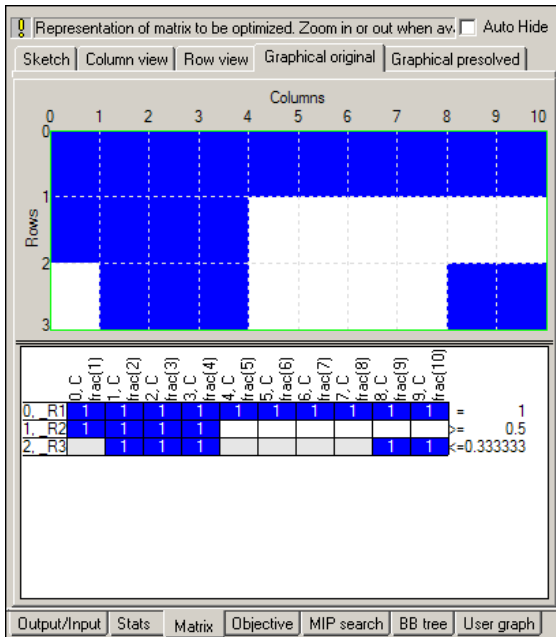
Representation of matrix to be optimized. Zoom in or out when av. Auto Hide

Sketch | Column view | Row view | Graphical original | Graphical presolved

Columns

0 1 2 3 4 5 6 7 8 9 10

Rows

0 1 2 3

| | 0, C frac(1) | 1, C frac(2) | 2, C frac(3) | 3, C frac(4) | 4, C frac(5) | 5, C frac(6) | 6, C frac(7) | 7, C frac(8) | 8, C frac(9) | 9, C frac(10) | | |
|---|---|---|---|---|---|---|---|---|---|---|---|---|
| 0, _R1 | 1 | 1 | 1 | 1 | 1 | 1 | 1 | 1 | 1 | 1 | = | 1 |
| 1, _R2 | 1 | 1 | 1 | 1 | | | | | | | >= | 0.5 |
| 2, _R3 | | 1 | 1 | 1 | | | | | 1 | 1 | <= | 0.333333 |

Output/Input | Stats | Matrix | Objective | MIP search | BB tree | User graph